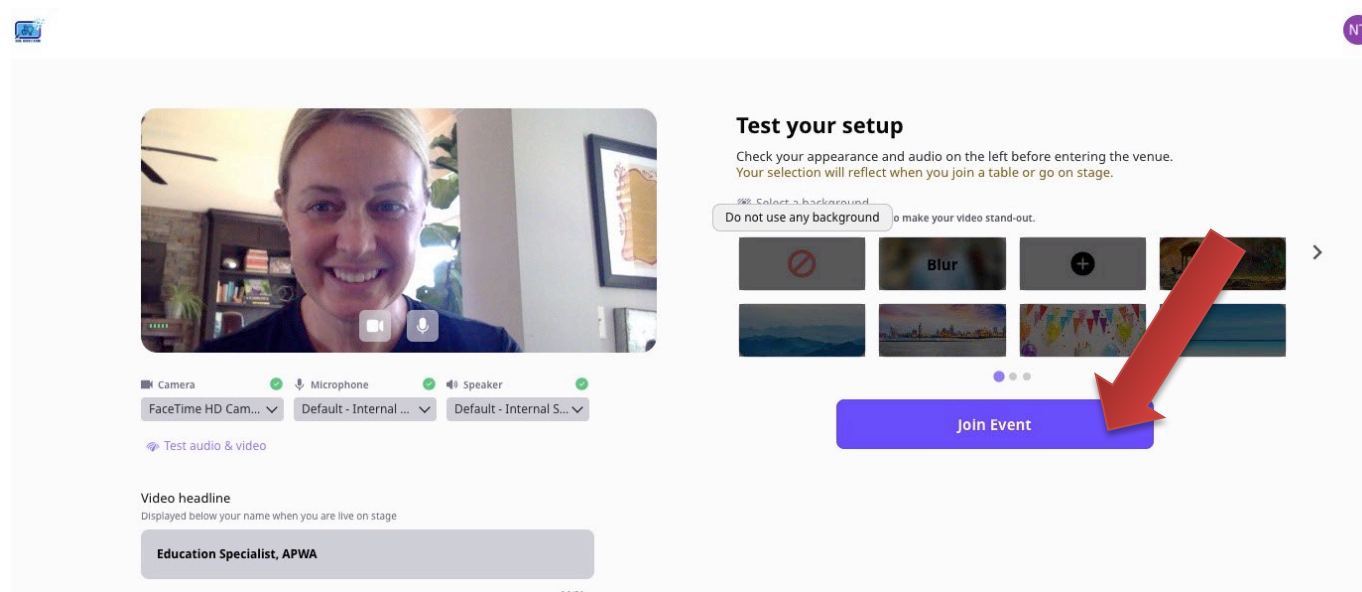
NT

Test your setup

Check your appearance and audio on the left before entering the venue.
Your selection will reflect when you join a table or go on stage.

Select a background

Do not use any background

o make your video stand-out.

Blur

Camera
FaceTime HD Cam...

Microphone
Default - Internal ...

Speaker
Default - Internal S...

Test audio & video

Join Event

Video headline
Displayed below your name when you are live on stage

Education Specialist, APWA